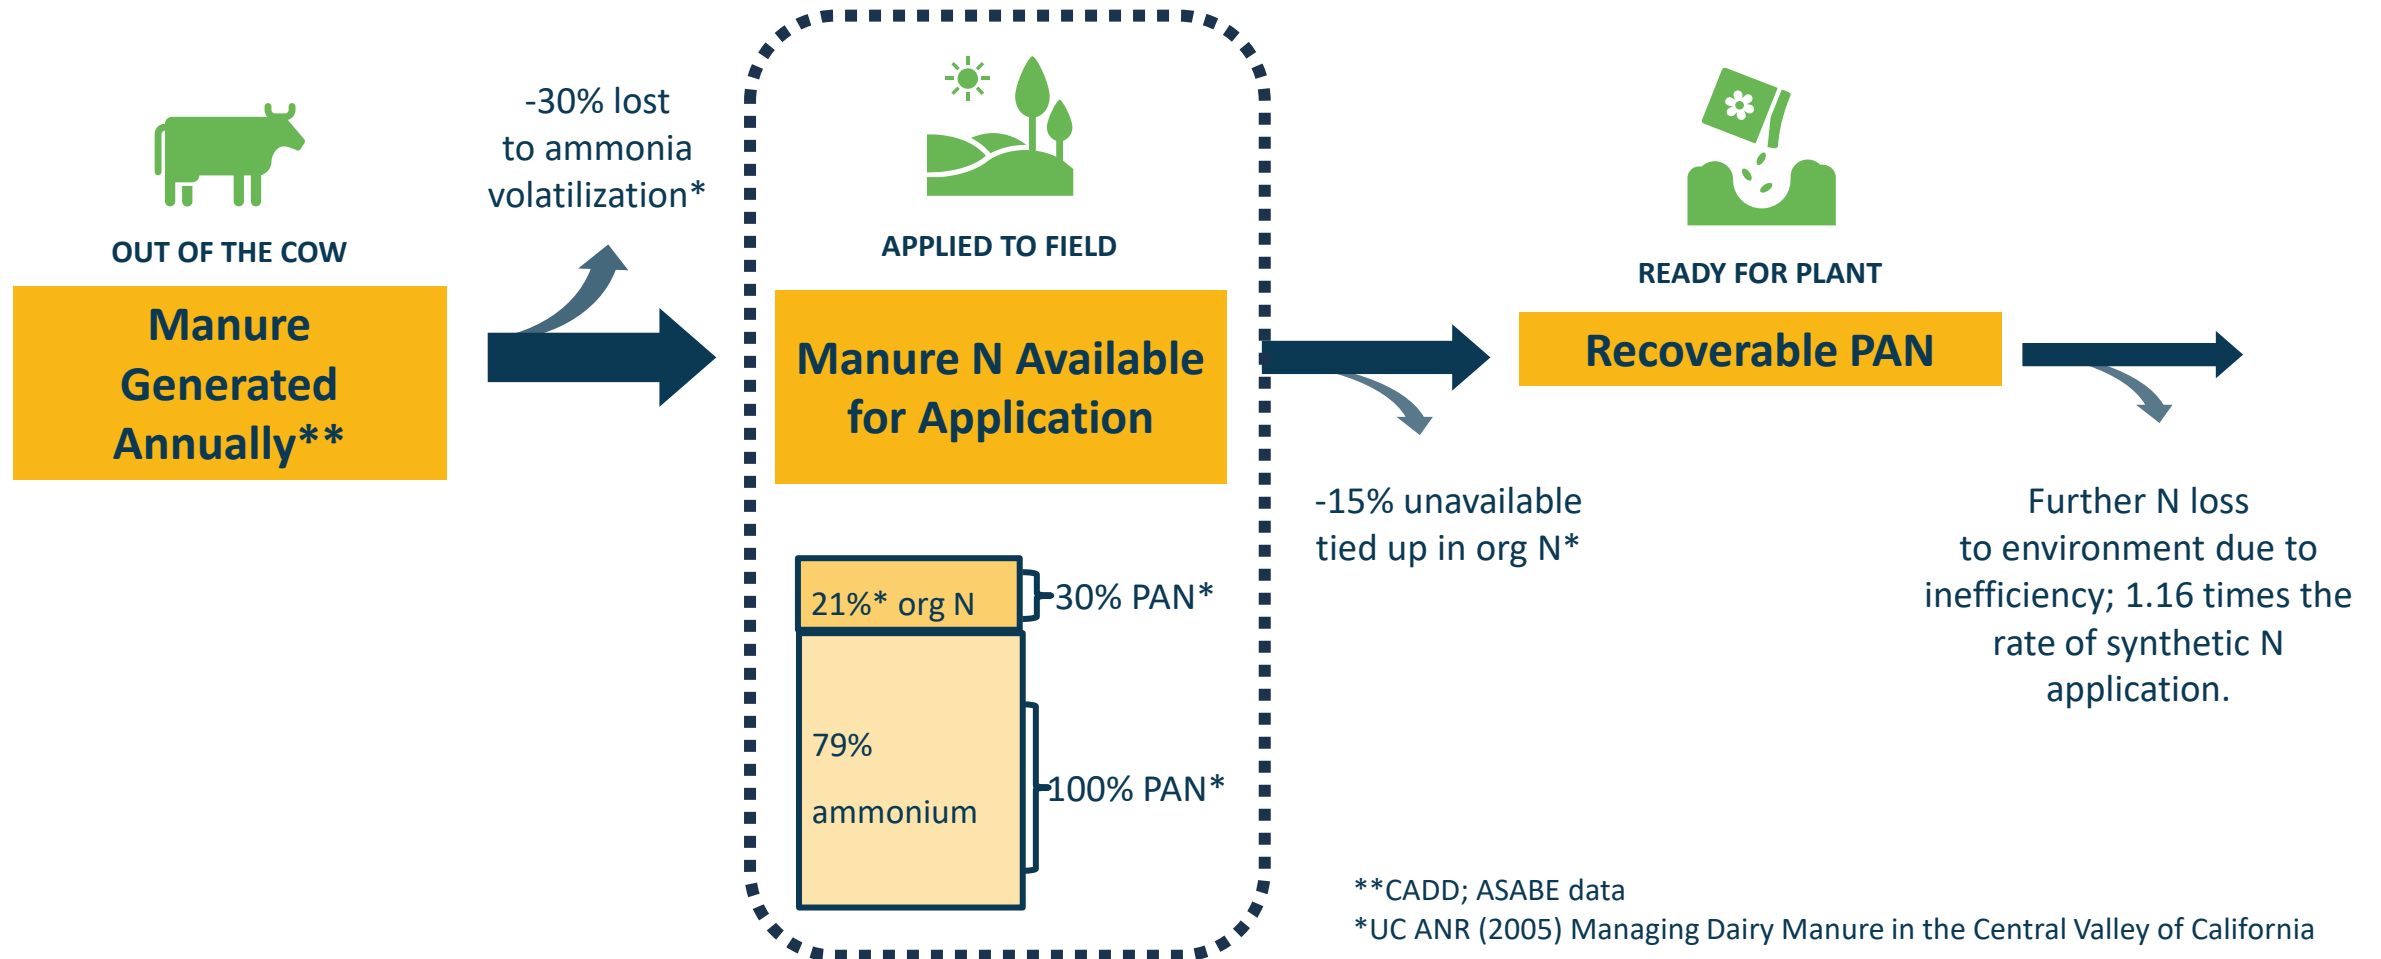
OUT OF THE COW

Manure Generated Annually**

-30% lost to ammonia volatilization*

APPLIED TO FIELD

Manure N Available for Application

21%* org N

30% PAN*

79% ammonium

100% PAN*

-15% unavailable tied up in org N*

READY FOR PLANT

Recoverable PAN

Further N loss to environment due to inefficiency; 1.16 times the rate of synthetic N application.

**CADD; ASABE data
*UC ANR (2005) Managing Dairy Manure in the Central Valley of California